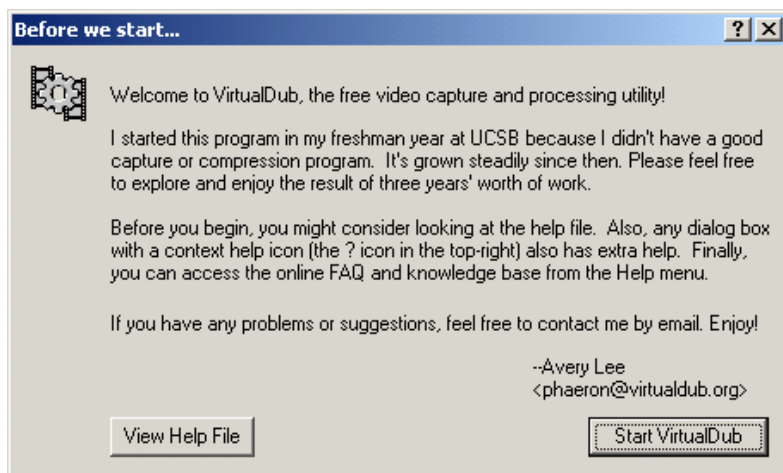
Before we start...

?

×

Welcome to VirtualDub, the free video capture and processing utility!

I started this program in my freshman year at UCSB because I didn't have a good capture or compression program. It's grown steadily since then. Please feel free to explore and enjoy the result of three years' worth of work.

Before you begin, you might consider looking at the help file. Also, any dialog box with a context help icon (the ? icon in the top-right) also has extra help. Finally, you can access the online FAQ and knowledge base from the Help menu.

If you have any problems or suggestions, feel free to contact me by email. Enjoy!

--Avery Lee
<phaeron@virtualdub.org>

View Help File

Start VirtualDub